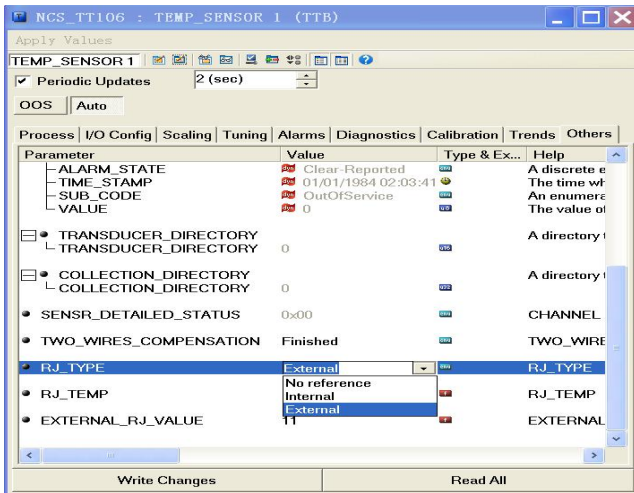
NCS_TT106 : TEMP_SENSOR 1 (TTB)

Apply Values

TEMP_SENSOR 1

Periodic Updates 2 (sec)

OOS Auto

Process | I/O Config | Scaling | Tuning | Alarms | Diagnostics | Calibration | Trends | Others

| Parameter | Value | Type & Ex... | Help |
|---|---|---|---|
| ALARM_STATE | Clear-Reported | | A discrete e |
| TIME_STAMP | 01/01/1984 02:03:41 | | The time wh |
| SUB_CODE | OutOfService | | An enumera |
| VALUE | 0 | | The value of |
| TRANSDUCER_DIRECTORY | | | A directory t |
| TRANSDUCER_DIRECTORY | 0 | | |
| COLLECTION_DIRECTORY | | | A directory t |
| COLLECTION_DIRECTORY | 0 | | |
| SENSR_DETAILED_STATUS | 0x00 | | CHANNEL |
| TWO_WIRES_COMPENSATION | Finished | | TWO_WIRE |
| RJ_TYPE | External | | RJ_TYPE |
| RJ_TEMP | No reference | | RJ_TEMP |
| EXTERNAL_RJ_VALUE | 11 | | EXTERNAL |

No reference
Internal
External

Write Changes

Read All